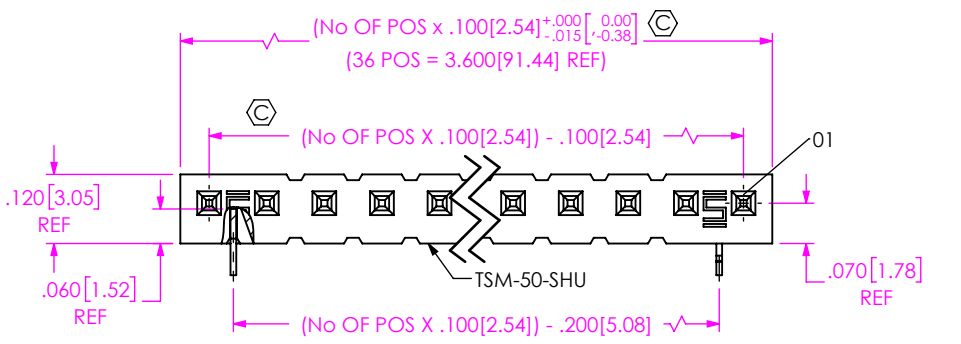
(No OF POS x .100[2.54]$^{+.000}_{-.015}$ $\left[ \begin{smallmatrix} 0.00 \\ -0.38 \end{smallmatrix} \right.$ C

(36 POS = 3.600[91.44] REF)

C

(No OF POS X .100[2.54]) - .100[2.54]

01

.120[3.05]
REF

.060[1.52]
REF

TSM-50-SHU

.070[1.78]
REF

(No OF POS X .100[2.54]) - .200[5.08]